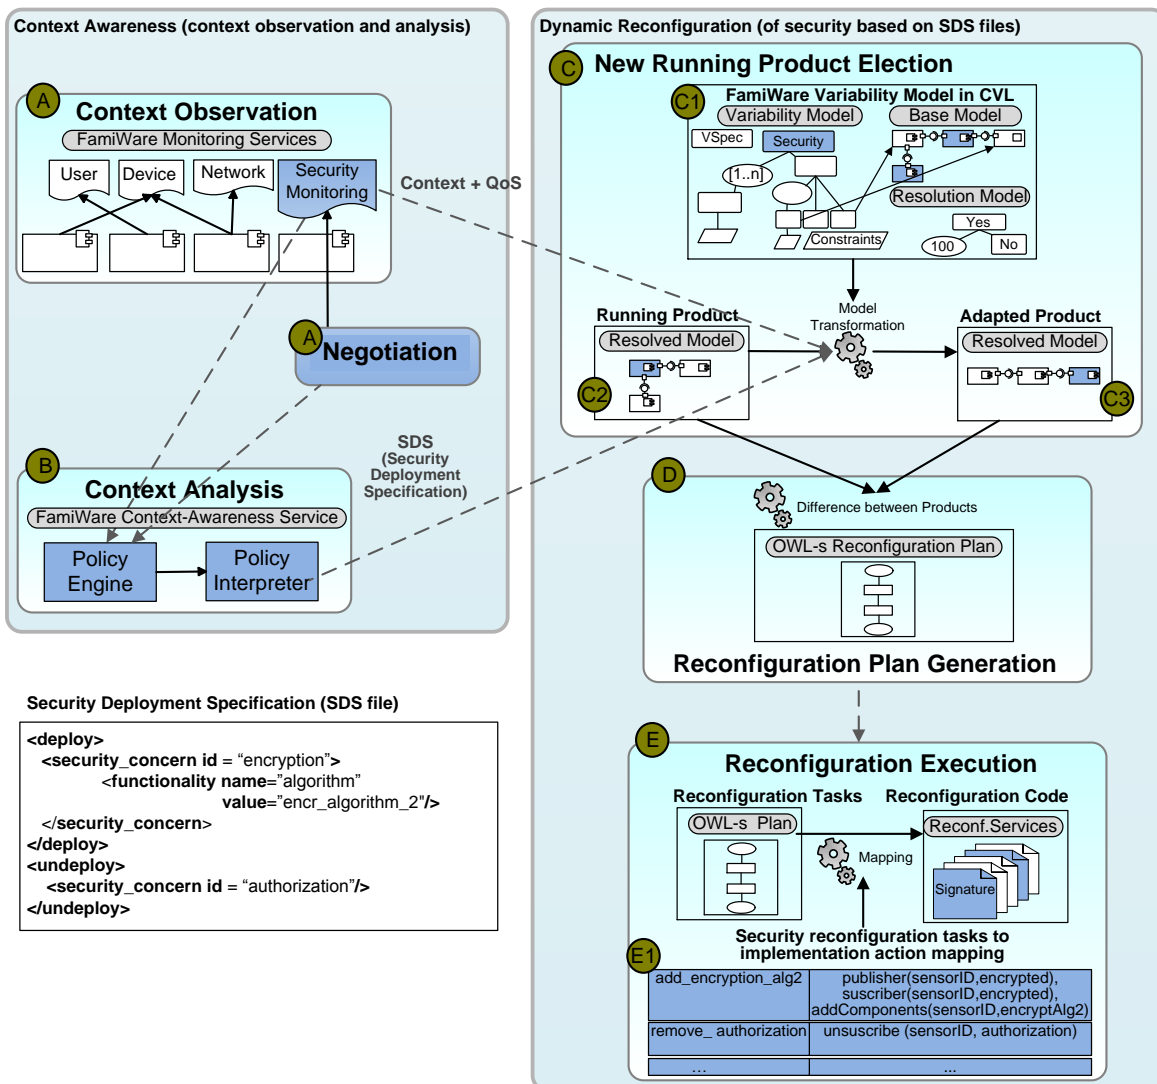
Context Awareness (context observation and analysis)

A Context Observation

FamiWare Monitoring Services

User

Device

Network

Security Monitoring

Context + QoS

A Negotiation

B Context Analysis

FamiWare Context-Awareness Service

Policy Engine

Policy Interpreter

SDS (Security Deployment Specification)

Dynamic Reconfiguration (of security based on SDS files)

C New Running Product Election

C1 FamiWare Variability Model in CVL

Variability Model

Base Model

VSpec

Security

[1..n]

Resolution Model

Constraints

Yes

100

No

Model Transformation

Running Product

Resolved Model

C2

Adapted Product

Resolved Model

C3

D

Difference between Products

OWL-s Reconfiguration Plan

Reconfiguration Plan Generation

Security Deployment Specification (SDS file)

<deploy>
<security_concern id = “encryption”>
<functionality name=”algorithm”
value=”encr_algorithm_2”/>
</security_concern>
</deploy>
<undeploy>
<security_concern id = “authorization”/>
</undeploy>

E Reconfiguration Execution

Reconfiguration Tasks

Reconfiguration Code

OWL-s Plan

Reconf.Services

Mapping

Signature

Security reconfiguration tasks to implementation action mapping

E1

| add_encryption_alg2 | publisher(sensorID,encrypted), suscriber(sensorID,encrypted), addComponents(sensorID,encryptAlg2) |
|---|---|
| remove_ authorization | unsuscribe (sensorID, authorization) |
| ... | ... |